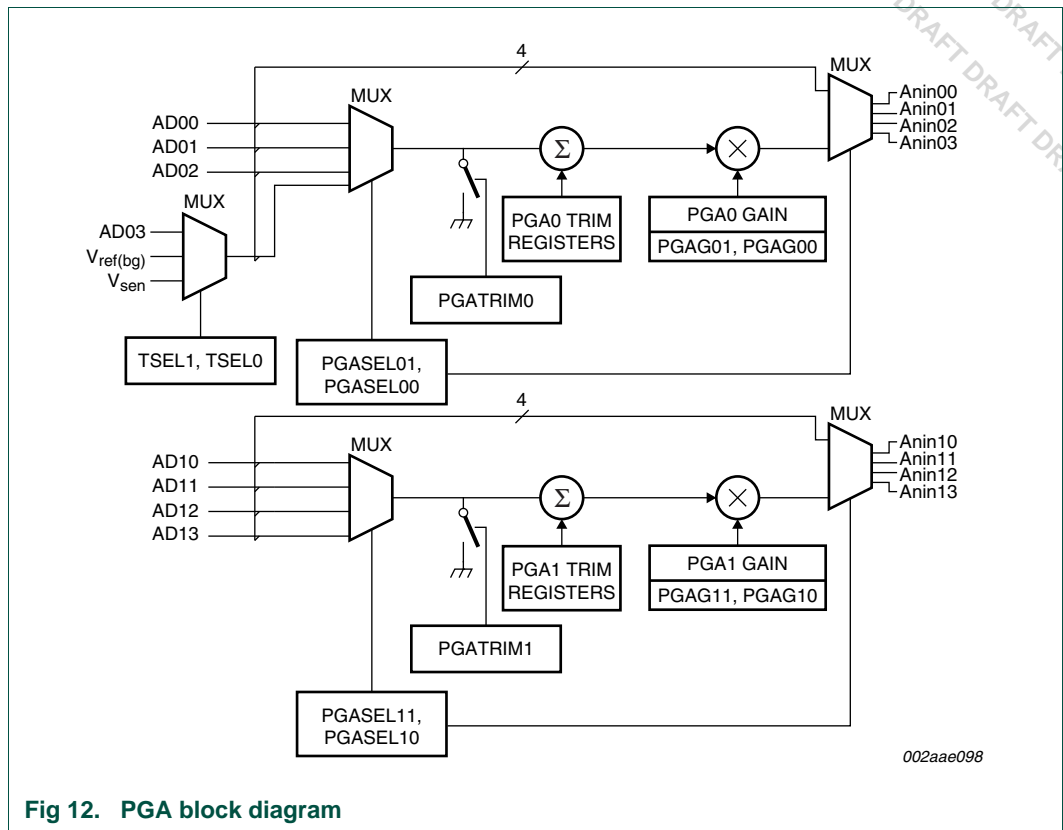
DRAFT DRAFT DRAFT DRAFT DR

4

MUX

MUX

AD00
AD01
AD02

Anin00
Anin01
Anin02
Anin03

$\Sigma$

$\times$

MUX

AD03
$V_{ref(bg)}$
$V_{sen}$

PGA0 TRIM REGISTERS

PGA0 GAIN

PGAG01, PGAG00

PGATRIM0

TSEL1, TSEL0

PGASEL01, PGASEL00

4

MUX

MUX

AD10
AD11
AD12
AD13

Anin10
Anin11
Anin12
Anin13

$\Sigma$

$\times$

PGA1 TRIM REGISTERS

PGA1 GAIN

PGAG11, PGAG10

PGATRIM1

PGASEL11, PGASEL10

002aae098

Fig 12. PGA block diagram